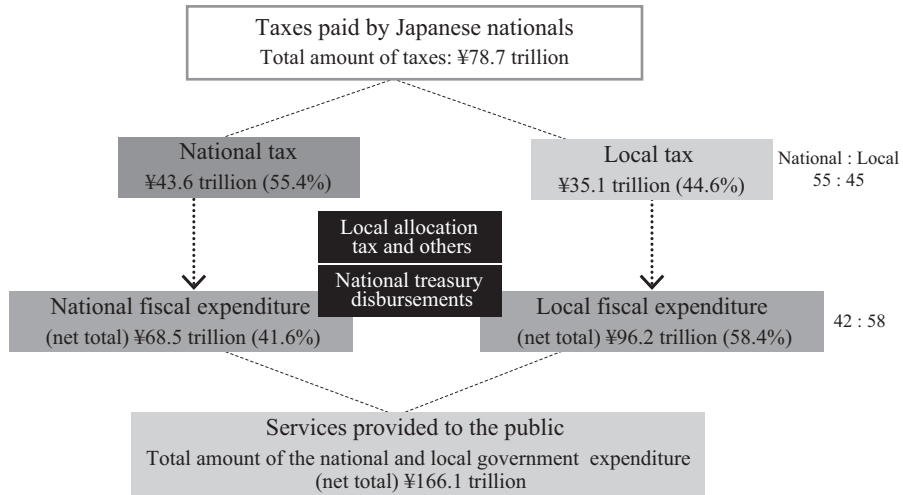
Taxes paid by Japanese nationals
Total amount of taxes: ¥78.7 trillion

National tax
¥43.6 trillion (55.4%)

Local tax
¥35.1 trillion (44.6%)

National : Local
55 : 45

Local allocation tax and others

National treasury disbursements

National fiscal expenditure
(net total) ¥68.5 trillion (41.6%)

Local fiscal expenditure
(net total) ¥96.2 trillion (58.4%)

42 : 58

Services provided to the public
Total amount of the national and local government expenditure
(net total) ¥166.1 trillion